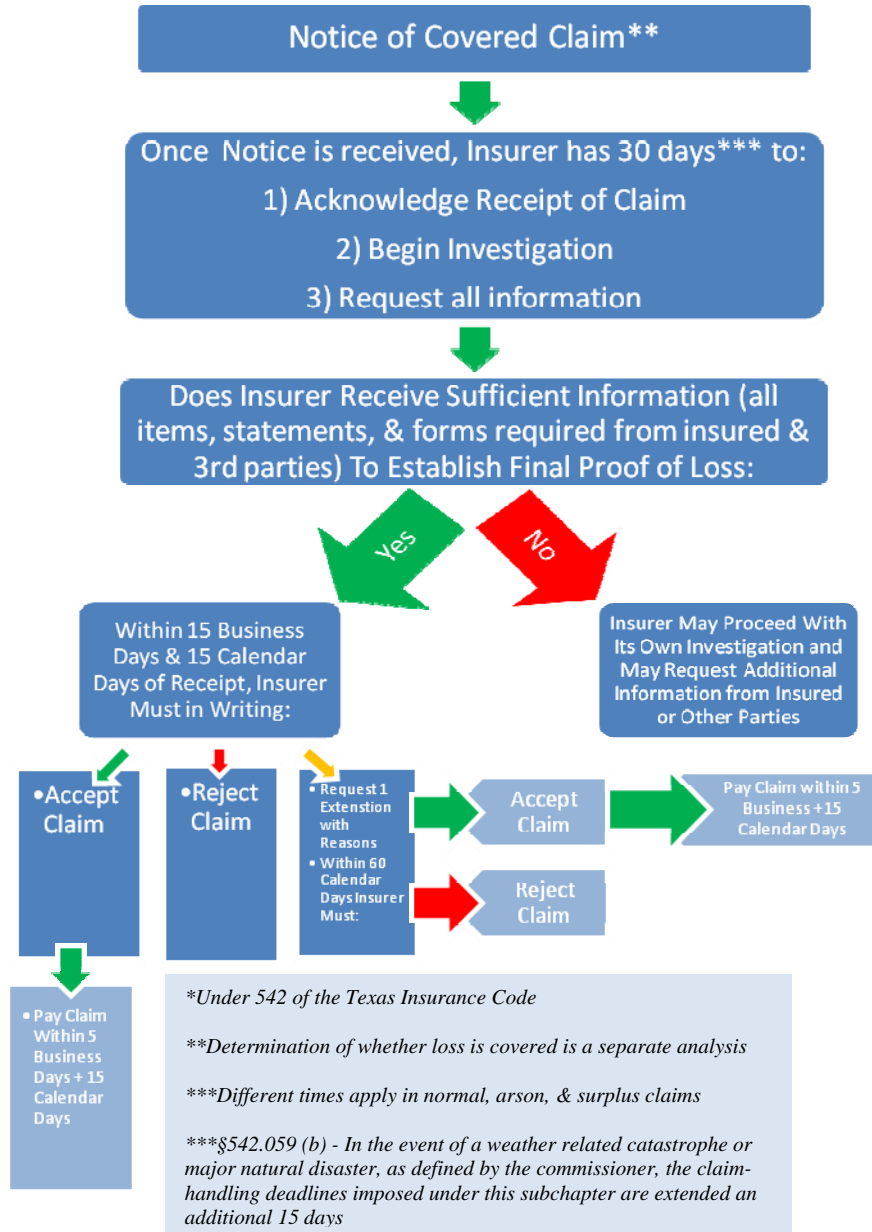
Notice of Covered Claim**

Once Notice is received, Insurer has 30 days*** to:
1) Acknowledge Receipt of Claim
2) Begin Investigation
3) Request all information

Does Insurer Receive Sufficient Information (all items, statements, & forms required from insured & 3rd parties) To Establish Final Proof of Loss:

Yes

No

Within 15 Business Days & 15 Calendar Days of Receipt, Insurer Must in Writing:

Insurer May Proceed With Its Own Investigation and May Request Additional Information from Insured or Other Parties

•Accept Claim

•Reject Claim

• Request 1 Extenstion with Reasons
• Within 60 Calendar Days Insurer Must:

Accept Claim

Pay Claim within 5 Business +15 Calendar Days

Reject Claim

• Pay Claim Within 5 Business Days + 15 Calendar Days

*Under 542 of the Texas Insurance Code

**Determination of whether loss is covered is a separate analysis

***Different times apply in normal, arson, & surplus claims

***§542.059 (b) - In the event of a weather related catastrophe or major natural disaster, as defined by the commissioner, the claim-handling deadlines imposed under this subchapter are extended an additional 15 days